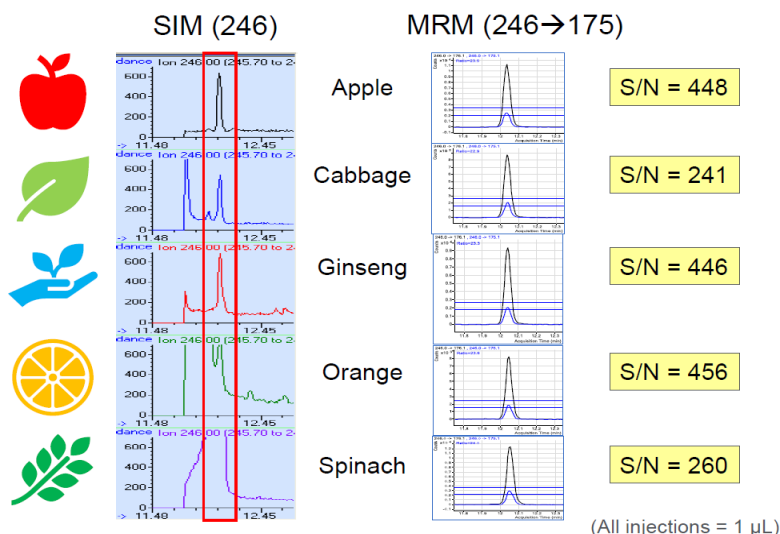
SIM (246)

MRM (246→175)

dance Ion 246.00 (245.70 to 2

600

400

200

0

-> 11.48

12.45

Apple

S/N = 448

dance Ion 246.00 (245.70 to 2

600

400

200

0

-> 11.48

12.45

Cabbage

S/N = 241

dance Ion 246.00 (245.70 to 2

600

400

200

0

-> 11.48

12.45

Ginseng

S/N = 446

dance Ion 246.00 (245.70 to 2

600

400

200

0

-> 11.48

12.45

Orange

S/N = 456

dance Ion 246.00 (245.70 to 2

600

400

200

0

-> 11.48

12.45

Spinach

S/N = 260

(All injections = 1 µL)